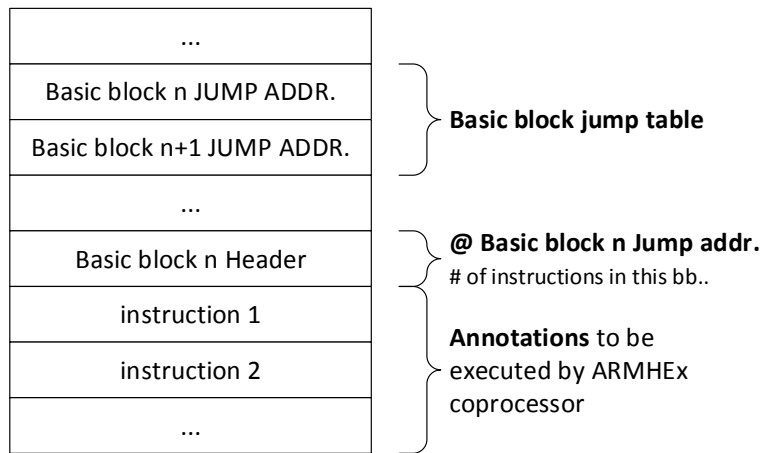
...

Basic block n JUMP ADDR.

Basic block n+1 JUMP ADDR.

...

Basic block n Header

instruction 1

instruction 2

...

**Basic block jump table**

**@ Basic block n Jump addr.**
# of instructions in this bb..

**Annotations** to be executed by ARMHEx coprocessor